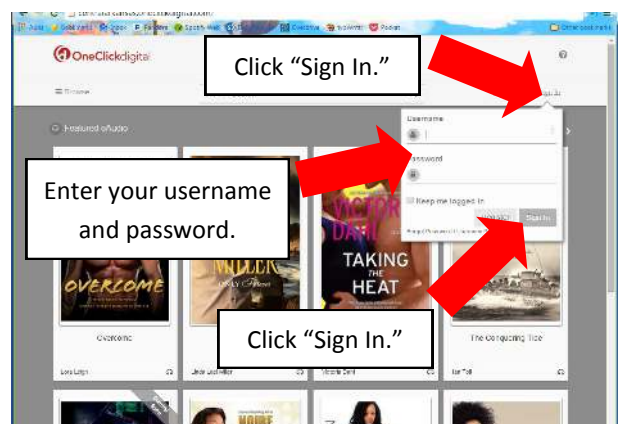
Apps | Overdrive | Podcast | Other bookmarks

OneClickdigital

Click "Sign In."

Browse

Sign In

Featured eAudio

Username

Password

Enter your username and password.

Keep me logged in

Sign In

VICTORIA DAHL

TAKING THE HEAT

OVERCOME

MILLER

Overcome

The Conquering Tide

Click "Sign In."